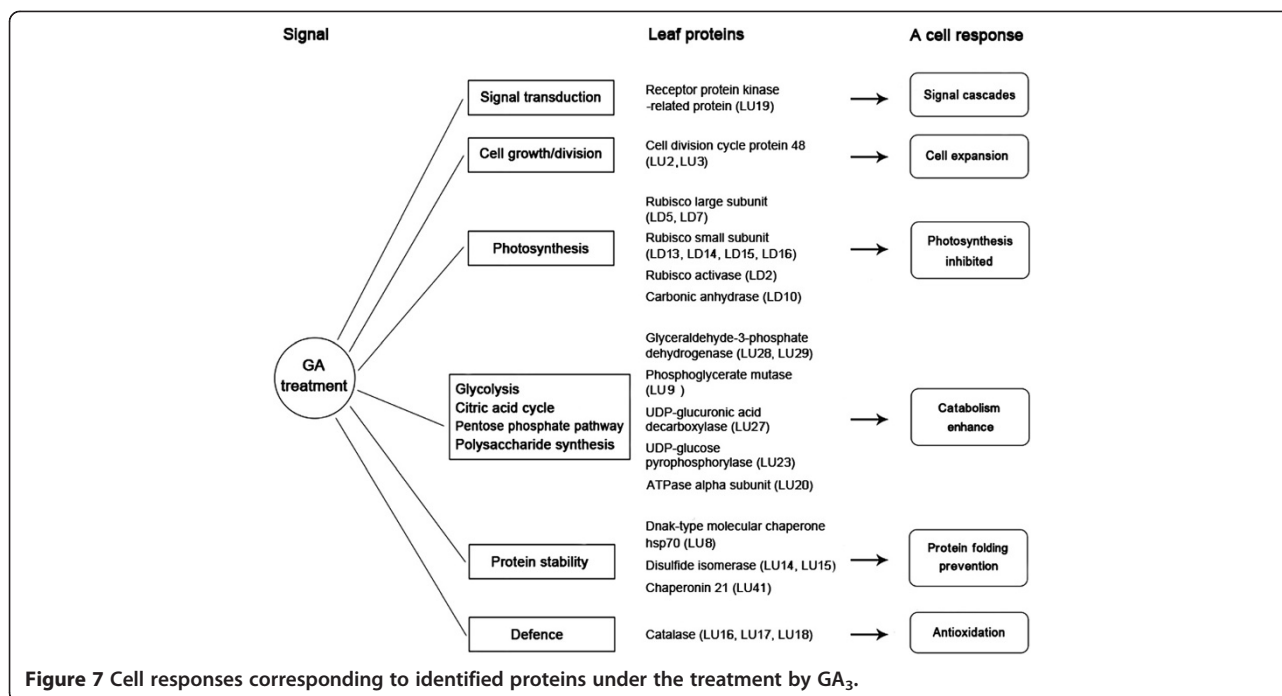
Signal

Leaf proteins

A cell response

GA treatment

Signal transduction

Receptor protein kinase -related protein (LU19)

Signal cascades

Cell growth/division

Cell division cycle protein 48 (LU2, LU3)

Cell expansion

Photosynthesis

Rubisco large subunit (LD5, LD7)

Rubisco small subunit (LD13, LD14, LD15, LD16)

Rubisco activase (LD2)

Carbonic anhydrase (LD10)

Photosynthesis inhibited

Glycolysis
Citric acid cycle
Pentose phosphate pathway
Polysaccharide synthesis

Glyceraldehyde-3-phosphate dehydrogenase (LU28, LU29)

Phosphoglycerate mutase (LU9 )

UDP-glucuronic acid decarboxylase (LU27)

UDP-glucose pyrophosphorylase (LU23)

ATPase alpha subunit (LU20)

Catabolism enhance

Protein stability

Dnak-type molecular chaperone hsp70 (LU8)

Disulfide isomerase (LU14, LU15)

Chaperonin 21 (LU41)

Protein folding prevention

Defence

Catalase (LU16, LU17, LU18)

Antioxidation

**Figure 7 Cell responses corresponding to identified proteins under the treatment by $GA_3$.**